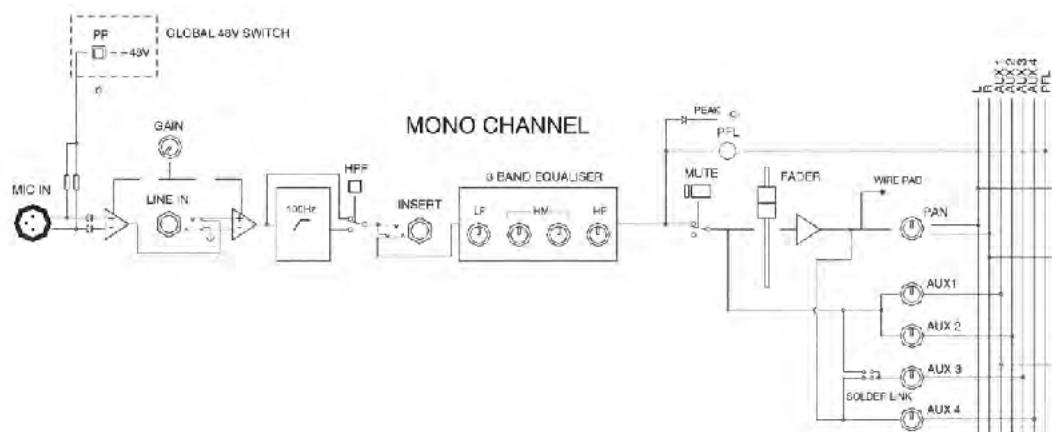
PP
+48V
GLOBAL 48V SWITCH

MONO CHANNEL

GAIN

MIC IN

LINE IN

100Hz

HPF

INSERT

3 BAND EQUALISER

LF

HM

HF

PEAK

PFL

MUTE

FADER

WIRE PAD

PAN

AUX1

AUX 2

AUX 3

SOLDER LINK

AUX 4

L
R
AUX 1
AUX 2
AUX 3
AUX 4
PFL